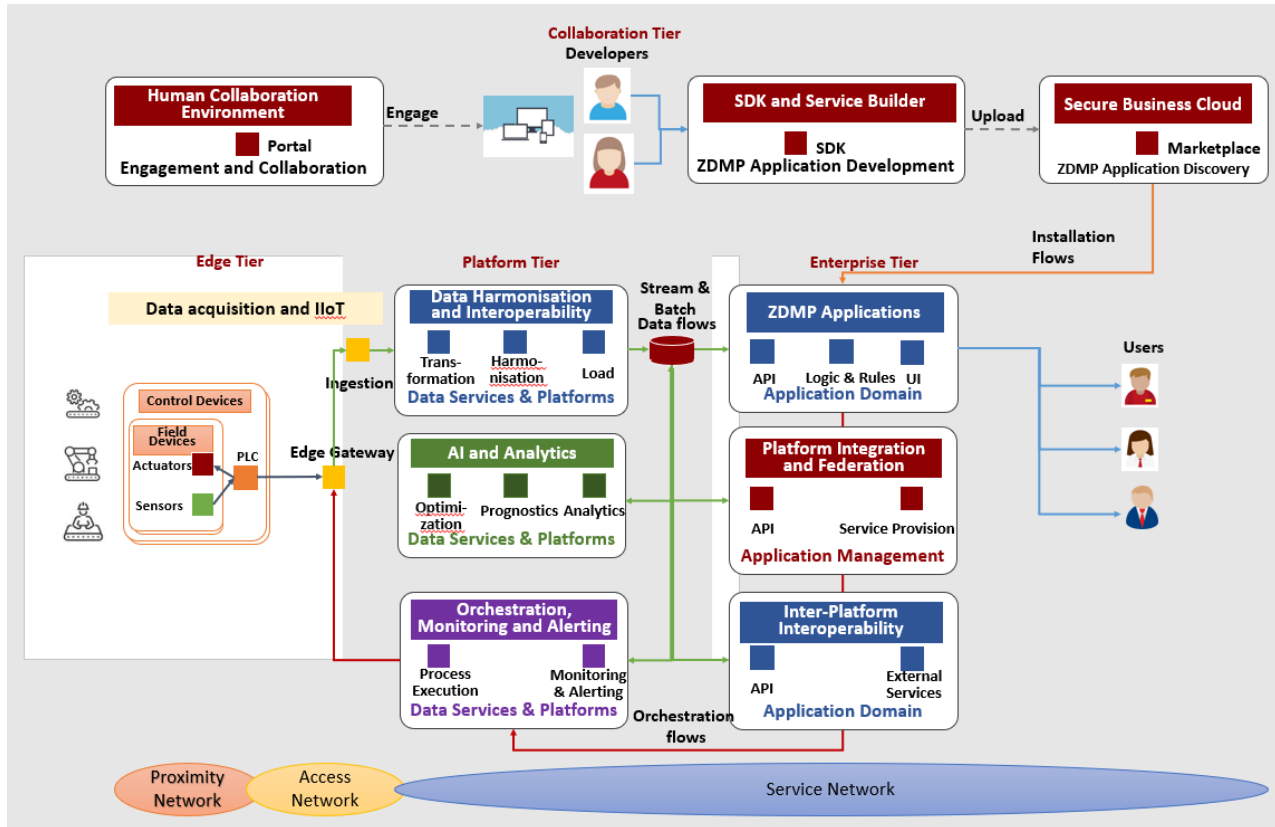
Collaboration Tier
Developers

Human Collaboration Environment
Portal
Engagement and Collaboration

Engage

SDK and Service Builder
SDK
ZDMP Application Development

Upload

Secure Business Cloud
Marketplace
ZDMP Application Discovery

Installation Flows

Edge Tier

Data acquisition and IIoT

Control Devices
Field Devices
Actuators
Sensors
PLC

Ingestion
Edge Gateway

Platform Tier

Data Harmonisation and Interoperability
Transformation
Harmonisation
Load
Data Services & Platforms

AI and Analytics
Optimization
Prognostics
Analytics
Data Services & Platforms

Orchestration, Monitoring and Alerting
Process Execution
Monitoring & Alerting
Data Services & Platforms

Stream & Batch Data flows

Orchestration flows

Enterprise Tier

ZDMP Applications
API
Logic & Rules
UI
Application Domain

Platform Integration and Federation
API
Service Provision
Application Management

Inter-Platform Interoperability
API
External Services
Application Domain

Users

Proximity Network
Access Network
Service Network